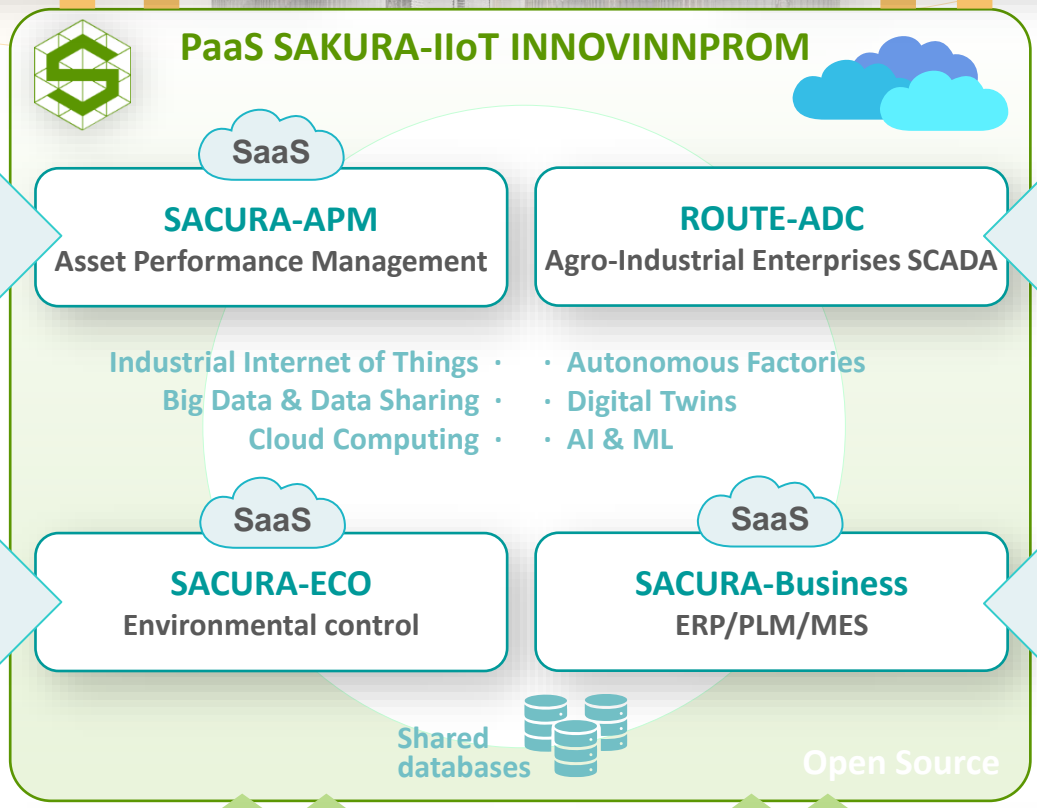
PaaS SAKURA-IIoT INNOVINNPROM

SaaS

SACURA-APM
Asset Performance Management

ROUTE-ADC
Agro-Industrial Enterprises SCADA

Industrial Internet of Things ·
Big Data & Data Sharing ·
Cloud Computing ·

· Autonomous Factories
· Digital Twins
· AI & ML

SaaS

SACURA-ECO
Environmental control

SaaS

SACURA-Business
ERP/PLM/MES

Shared databases

Open Source